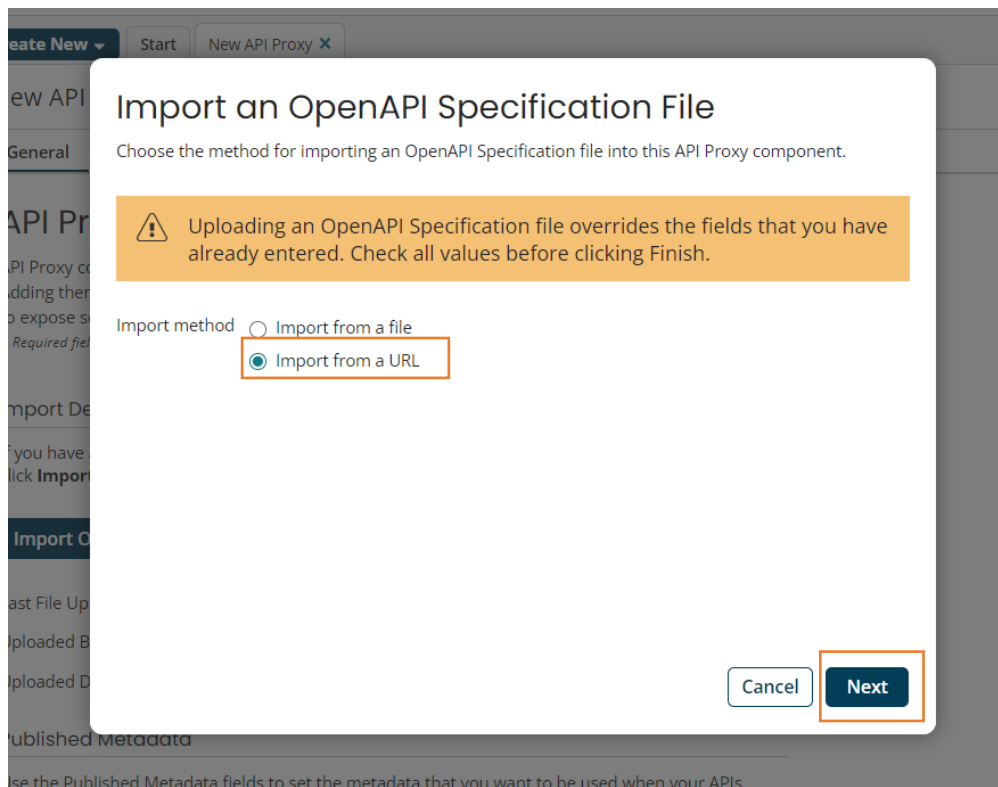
eate New ▾ Start New API Proxy ✕

ew API

General

API Pr

PI Proxy co
dding ther
o expose s
Required fiel

nport De

f you have
lick Import

Import O

ast File Up
ploaded B
ploaded D

Published Metadata

lse the Published Metadata fields to set the metadata that you want to be used when your APIs

Import an OpenAPI Specification File

Choose the method for importing an OpenAPI Specification file into this API Proxy component.

Uploading an OpenAPI Specification file overrides the fields that you have already entered. Check all values before clicking Finish.

Import method
Import from a file
Import from a URL

Cancel
Next